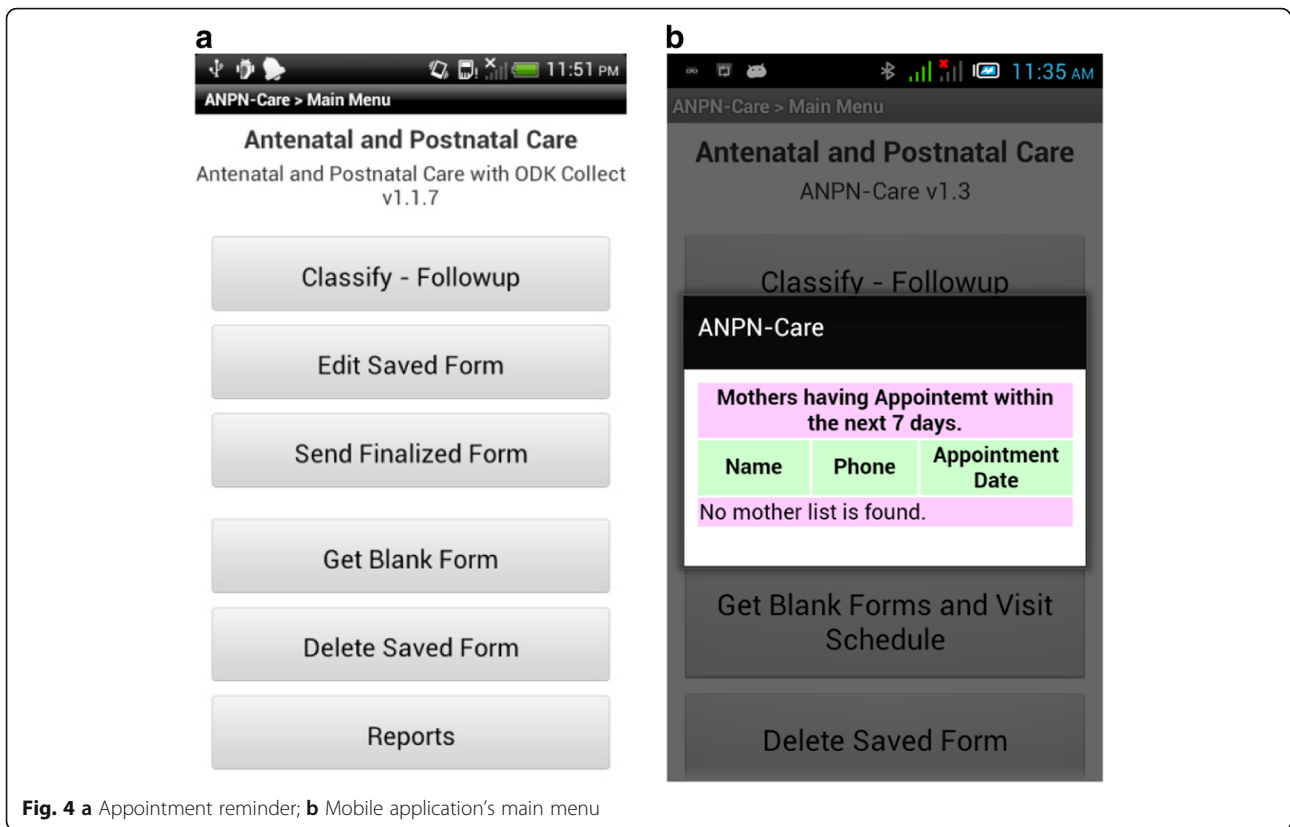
a

11:51 PM

ANPN-Care > Main Menu

Antenatal and Postnatal Care

Antenatal and Postnatal Care with ODK Collect v1.1.7

Classify - Followup

Edit Saved Form

Send Finalized Form

Get Blank Form

Delete Saved Form

Reports

b

11:35 AM

ANPN-Care > Main Menu

Antenatal and Postnatal Care

ANPN-Care v1.3

Classify - Followup

ANPN-Care

Mothers having Appointemt within the next 7 days.

| Name | Phone | Appointment Date |
|---|---|---|
| No mother list is found. | | |

Get Blank Forms and Visit Schedule

Delete Saved Form

**Fig. 4 a** Appointment reminder; **b** Mobile application's main menu